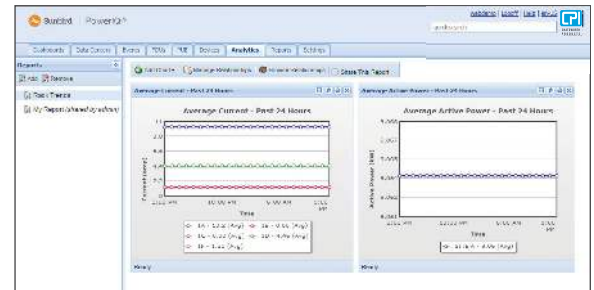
Sunbird | PowerIQ

Dashboard | Data Centers | Events | PDUs | IT | Devices | Analytics | Reports | Settings

Reports
Add | Remove
Track Trends
My Report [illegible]

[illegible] | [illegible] | Share This Report

Average Current - Past 24 Hours

Average Current - Past 24 Hours

Current (Amps)

Time

1A - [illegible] (Avg)
1B - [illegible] (Avg)
1C - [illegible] (Avg)
1D - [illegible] (Avg)
1E - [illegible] (Avg)

Average Active Power - Past 24 Hours

Average Active Power - Past 24 Hours

Active Power (kW)

Time

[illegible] (Avg)

Ready

Ready